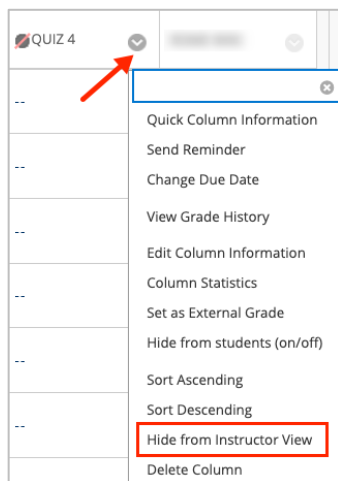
QUIZ 4 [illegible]

--
--
--
--
--
--
--

Quick Column Information
Send Reminder
Change Due Date
View Grade History
Edit Column Information
Column Statistics
Set as External Grade
Hide from students (on/off)
Sort Ascending
Sort Descending
Hide from Instructor View
Delete Column